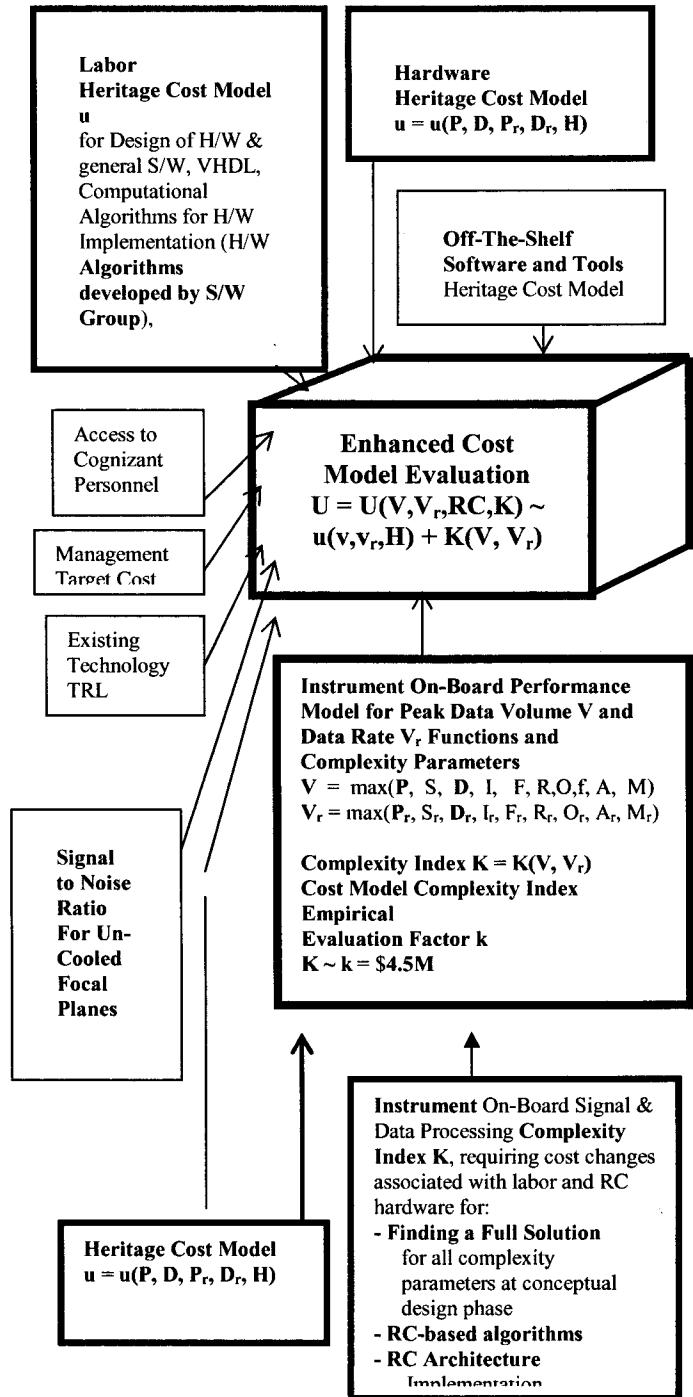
Labor
Heritage Cost Model
u
for Design of H/W & general S/W, VHDL, Computational Algorithms for H/W Implementation (H/W **Algorithms developed by S/W Group**),

Hardware
Heritage Cost Model
$u = u(P, D, P_r, D_r, H)$

Off-The-Shelf Software and Tools
Heritage Cost Model

Access to Cognizant Personnel

Management Target Cost

Existing Technology TRL

Enhanced Cost Model Evaluation
$U = U(V, V_r, RC, K) \sim u(v, v_r, H) + K(V, V_r)$

Instrument On-Board Performance Model for Peak Data Volume V and Data Rate $V_r$ Functions and Complexity Parameters
$V = \max(P, S, D, I, F, R, O, f, A, M)$
$V_r = \max(P_r, S_r, D_r, I_r, F_r, R_r, O_r, A_r, M_r)$

Complexity Index $K = K(V, V_r)$
Cost Model Complexity Index Empirical Evaluation Factor k
$K \sim k = \$4.5M$

Signal to Noise Ratio For Un-Cooled Focal Planes

Heritage Cost Model
$u = u(P, D, P_r, D_r, H)$

Instrument On-Board Signal & Data Processing Complexity Index K, requiring cost changes associated with labor and RC hardware for:
- Finding a Full Solution for all complexity parameters at conceptual design phase
- RC-based algorithms
- RC Architecture Implementation